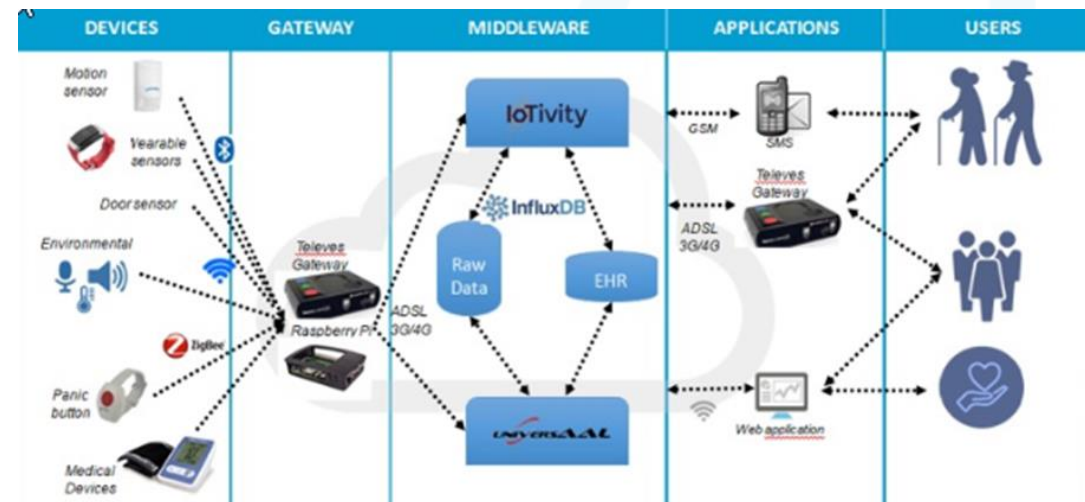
DEVICES

GATEWAY

MIDDLEWARE

APPLICATIONS

USERS

Motion sensor

Vearable sensors

Door sensor

Environmental

ZigBee

Panic button

Medical Devices

Televes Gateway

Raspberry Pi

ADSL 3G/4G

IoTivity

InfluxDB

Raw Data

EHR

UNIVERSAAL

GSM

SMS

Televes Gateway

ADSL 3G/4G

Web application